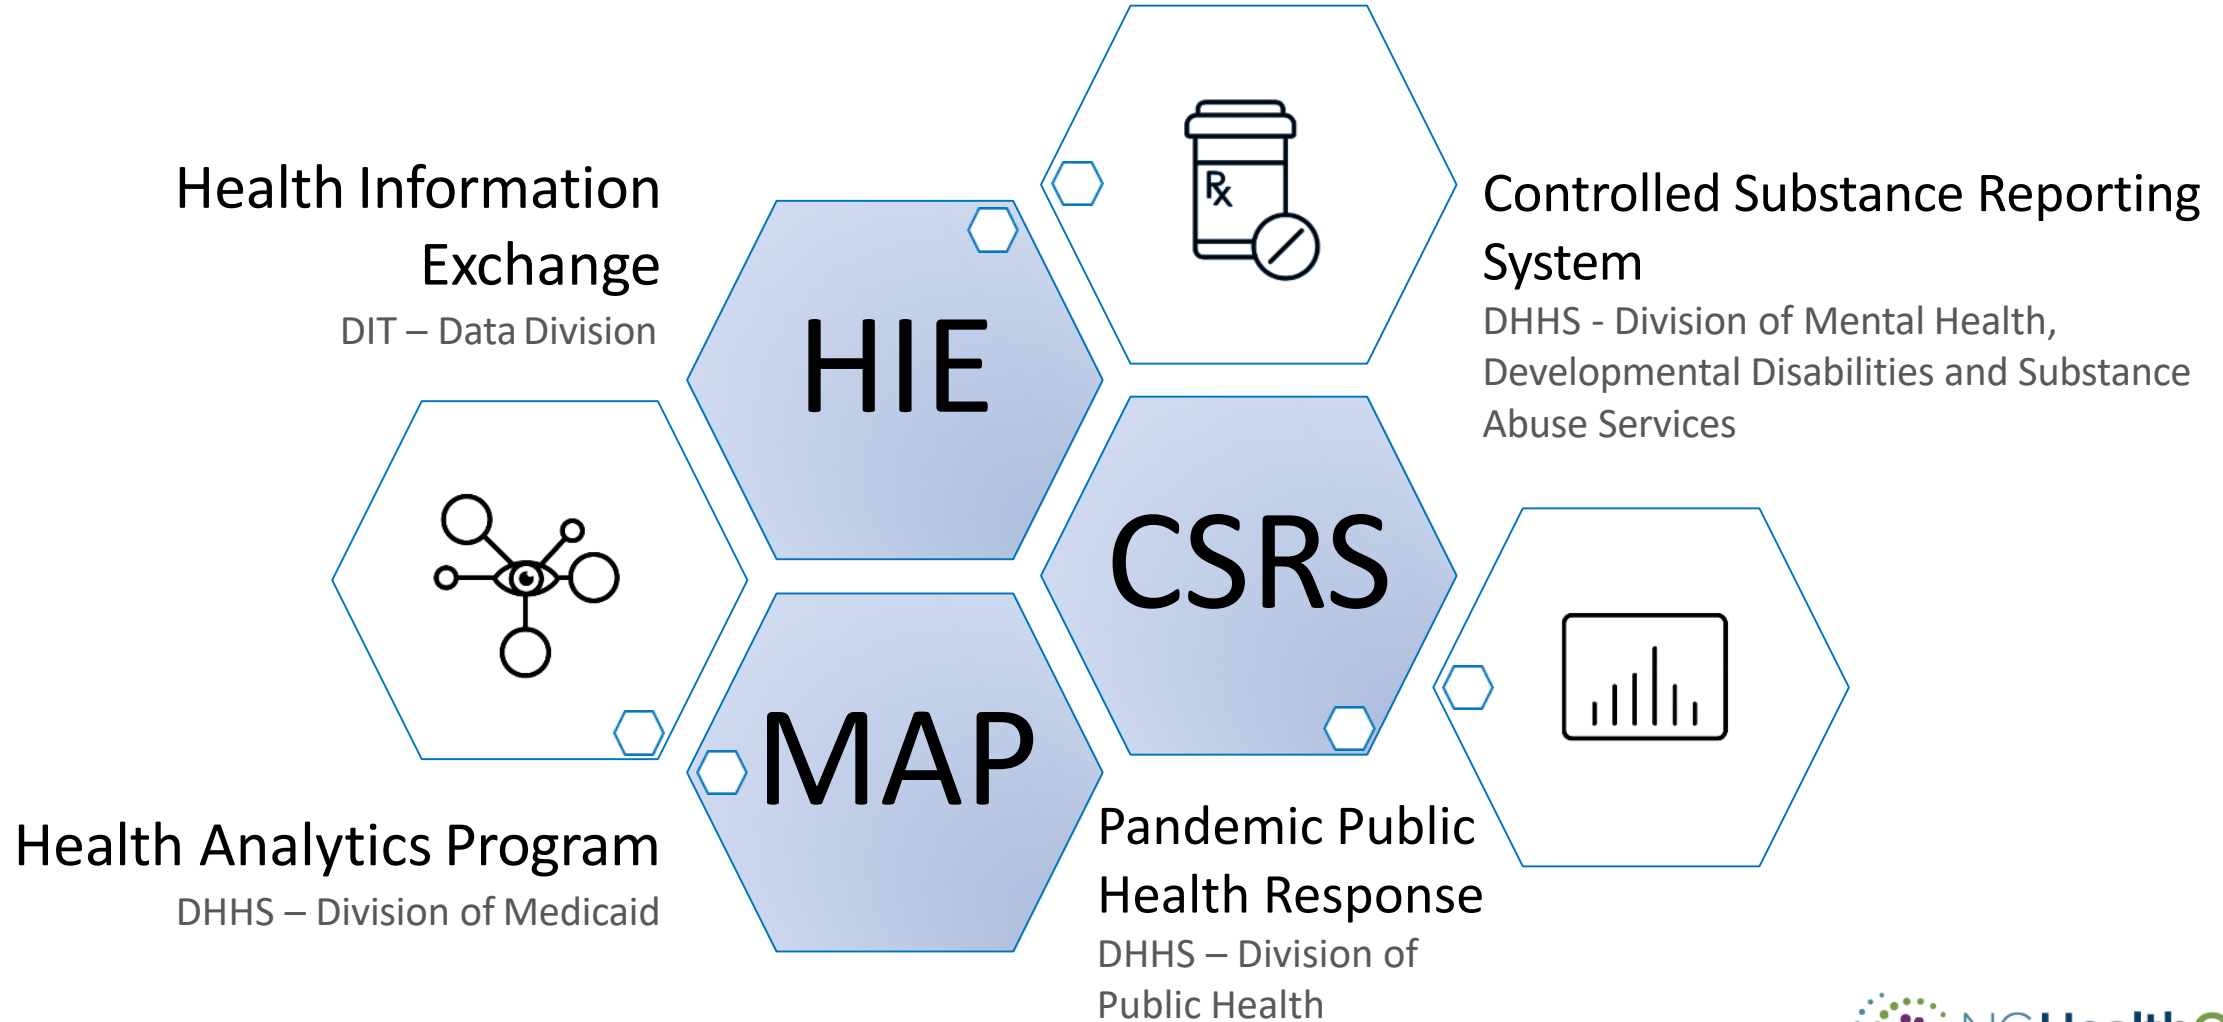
Health Information Exchange
DIT – Data Division

HIE

Rx

Controlled Substance Reporting System
DHHS - Division of Mental Health, Developmental Disabilities and Substance Abuse Services

CSRS

Health Analytics Program
DHHS – Division of Medicaid

MAP

Pandemic Public Health Response
DHHS – Division of Public Health

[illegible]